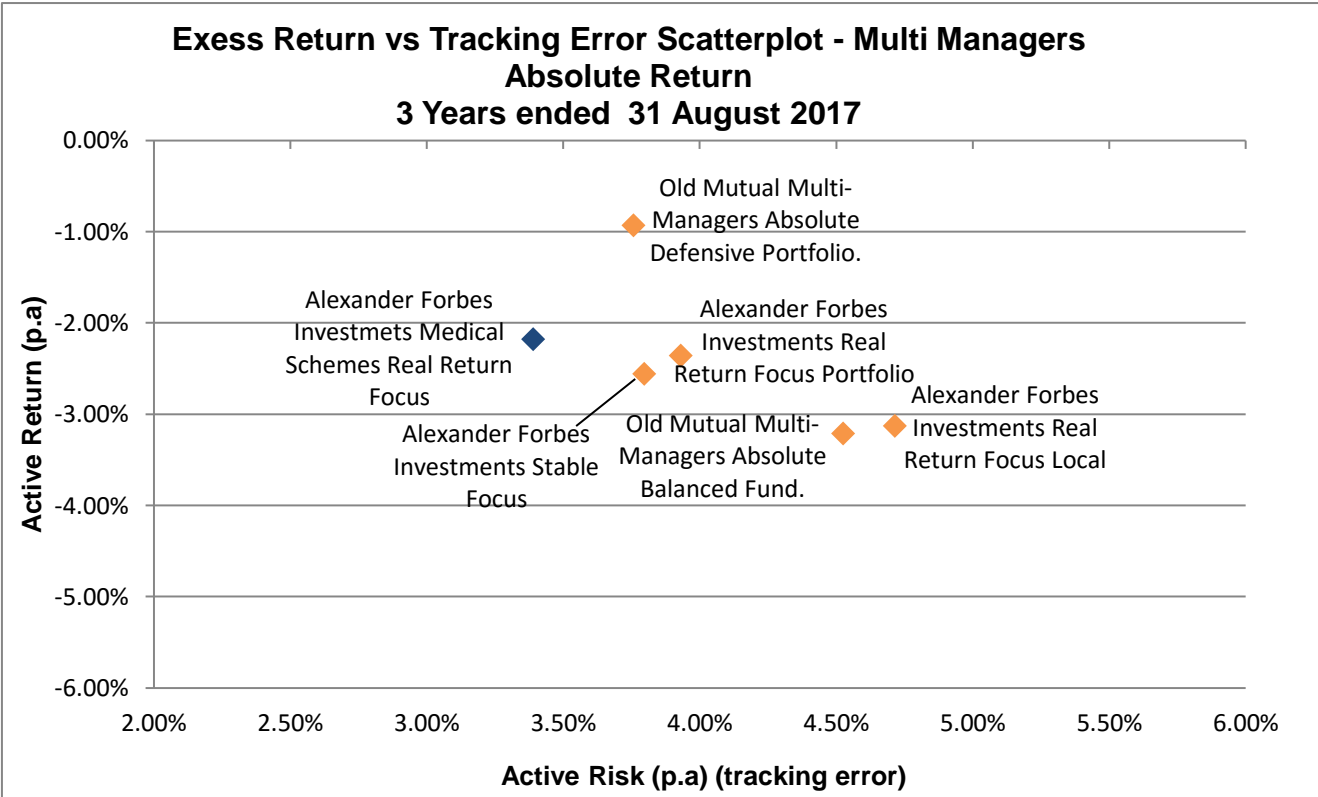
Exess Return vs Tracking Error Scatterplot - Multi Managers Absolute Return
3 Years ended 31 August 2017

Active Return (p.a)

0.00%
-1.00%
-2.00%
-3.00%
-4.00%
-5.00%
-6.00%

Old Mutual Multi-Managers Absolute Defensive Portfolio.

Alexander Forbes Investmets Medical Schemes Real Return Focus

Alexander Forbes Investments Real Return Focus Portfolio

Alexander Forbes Investments Real Return Focus Local

Alexander Forbes Investments Stable Focus

Old Mutual Multi-Managers Absolute Balanced Fund.

2.00%
2.50%
3.00%
3.50%
4.00%
4.50%
5.00%
5.50%
6.00%

Active Risk (p.a) (tracking error)